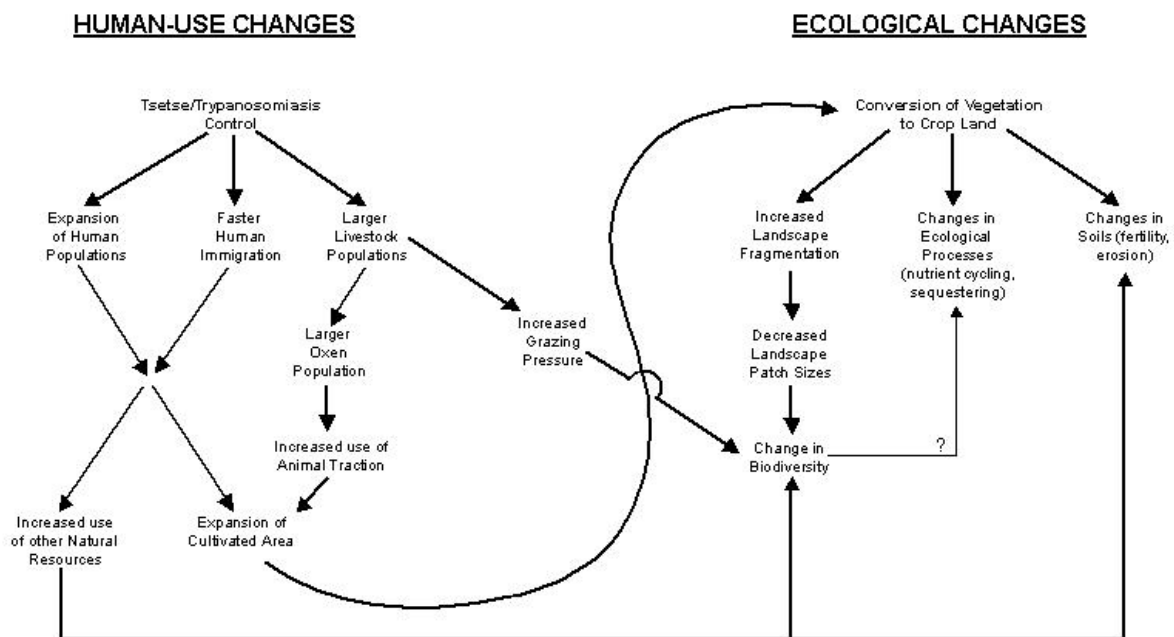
HUMAN-USE CHANGES

ECOLOGICAL CHANGES

Tsetse/Trypanosomiasis Control

Expansion of Human Populations

Faster Human Immigration

Larger Livestock Populations

Larger Oxen Population

Increased use of Animal Traction

Increased Grazing Pressure

Increased use of other Natural Resources

Expansion of Cultivated Area

Conversion of Vegetation to Crop Land

Increased Landscape Fragmentation

Changes in Ecological Processes (nutrient cycling, sequestering)

Changes in Soils (fertility, erosion)

Decreased Landscape Patch Sizes

Change in Biodiversity

?